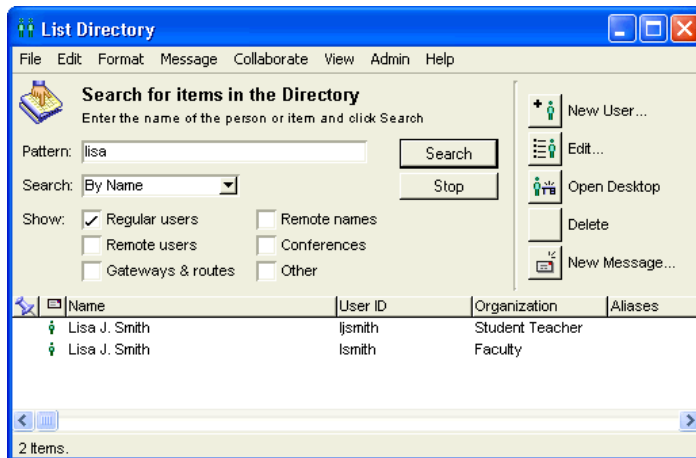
List Directory

File Edit Format Message Collaborate View Admin Help

Search for items in the Directory
Enter the name of the person or item and click Search

Pattern: lisa

Search: By Name

Show: ✓ Regular users
Remote users
Gateways & routes
Remote names
Conferences
Other

Search
Stop

New User...
Edit...
Open Desktop
Delete
New Message...

| Name | User ID | Organization | Aliases |
|---|---|---|---|
| Lisa J. Smith | ljsmith | Student Teacher | |
| Lisa J. Smith | lsmith | Faculty | |

2 Items.